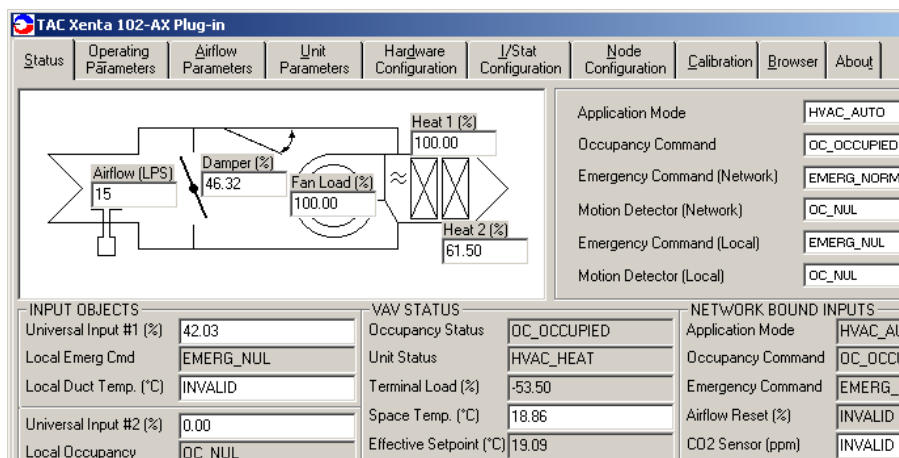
TAC Xenta 102-AX Plug-in

Status | Operating Parameters | Airflow Parameters | Unit Parameters | Hardware Configuration | I/Stat Configuration | Node Configuration | Calibration | Browser | About

Heat 1 (%)
100.00
Airflow (LPS)
15
Damper (%)
46.32
Fan Load (%)
100.00
Heat 2 (%)
61.50

| Application Mode | HVAC_AUTO |
|---|---|
| Occupancy Command | OC_OCCUPIED |
| Emergency Command (Network) | EMERG_NORM |
| Motion Detector (Network) | OC_NUL |
| Emergency Command (Local) | EMERG_NUL |
| Motion Detector (Local) | OC_NUL |

INPUT OBJECTS

| Universal Input #1 (%) | 42.03 |
|---|---|
| Local Emerg Cmd | EMERG_NUL |
| Local Duct Temp. (°C) | INVALID |
| Universal Input #2 (%) | 0.00 |
| Local Occupancy | OC_NUL |

VAV STATUS

| Occupancy Status | OC_OCCUPIED |
|---|---|
| Unit Status | HVAC_HEAT |
| Terminal Load (%) | -53.50 |
| Space Temp. (°C) | 18.86 |
| Effective Setpoint (°C) | 19.09 |

NETWORK BOUND INPUTS

| Application Mode | HVAC_A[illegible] |
|---|---|
| Occupancy Command | OC_OCC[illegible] |
| Emergency Command | EMERG_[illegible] |
| Airflow Reset (%) | INVALID |
| CO2 Sensor (ppm) | INVALID |